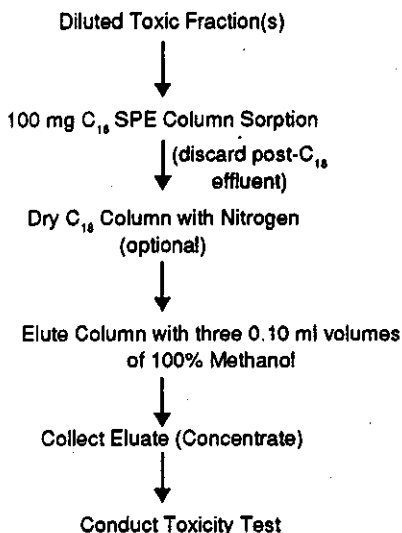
Diluted Toxic Fraction(s)

100 mg $C_{18}$ SPE Column Sorption

(discard post-$C_{18}$ effluent)

Dry $C_{18}$ Column with Nitrogen (optional)

Elute Column with three 0.10 ml volumes of 100% Methanol

Collect Eluate (Concentrate)

Conduct Toxicity Test